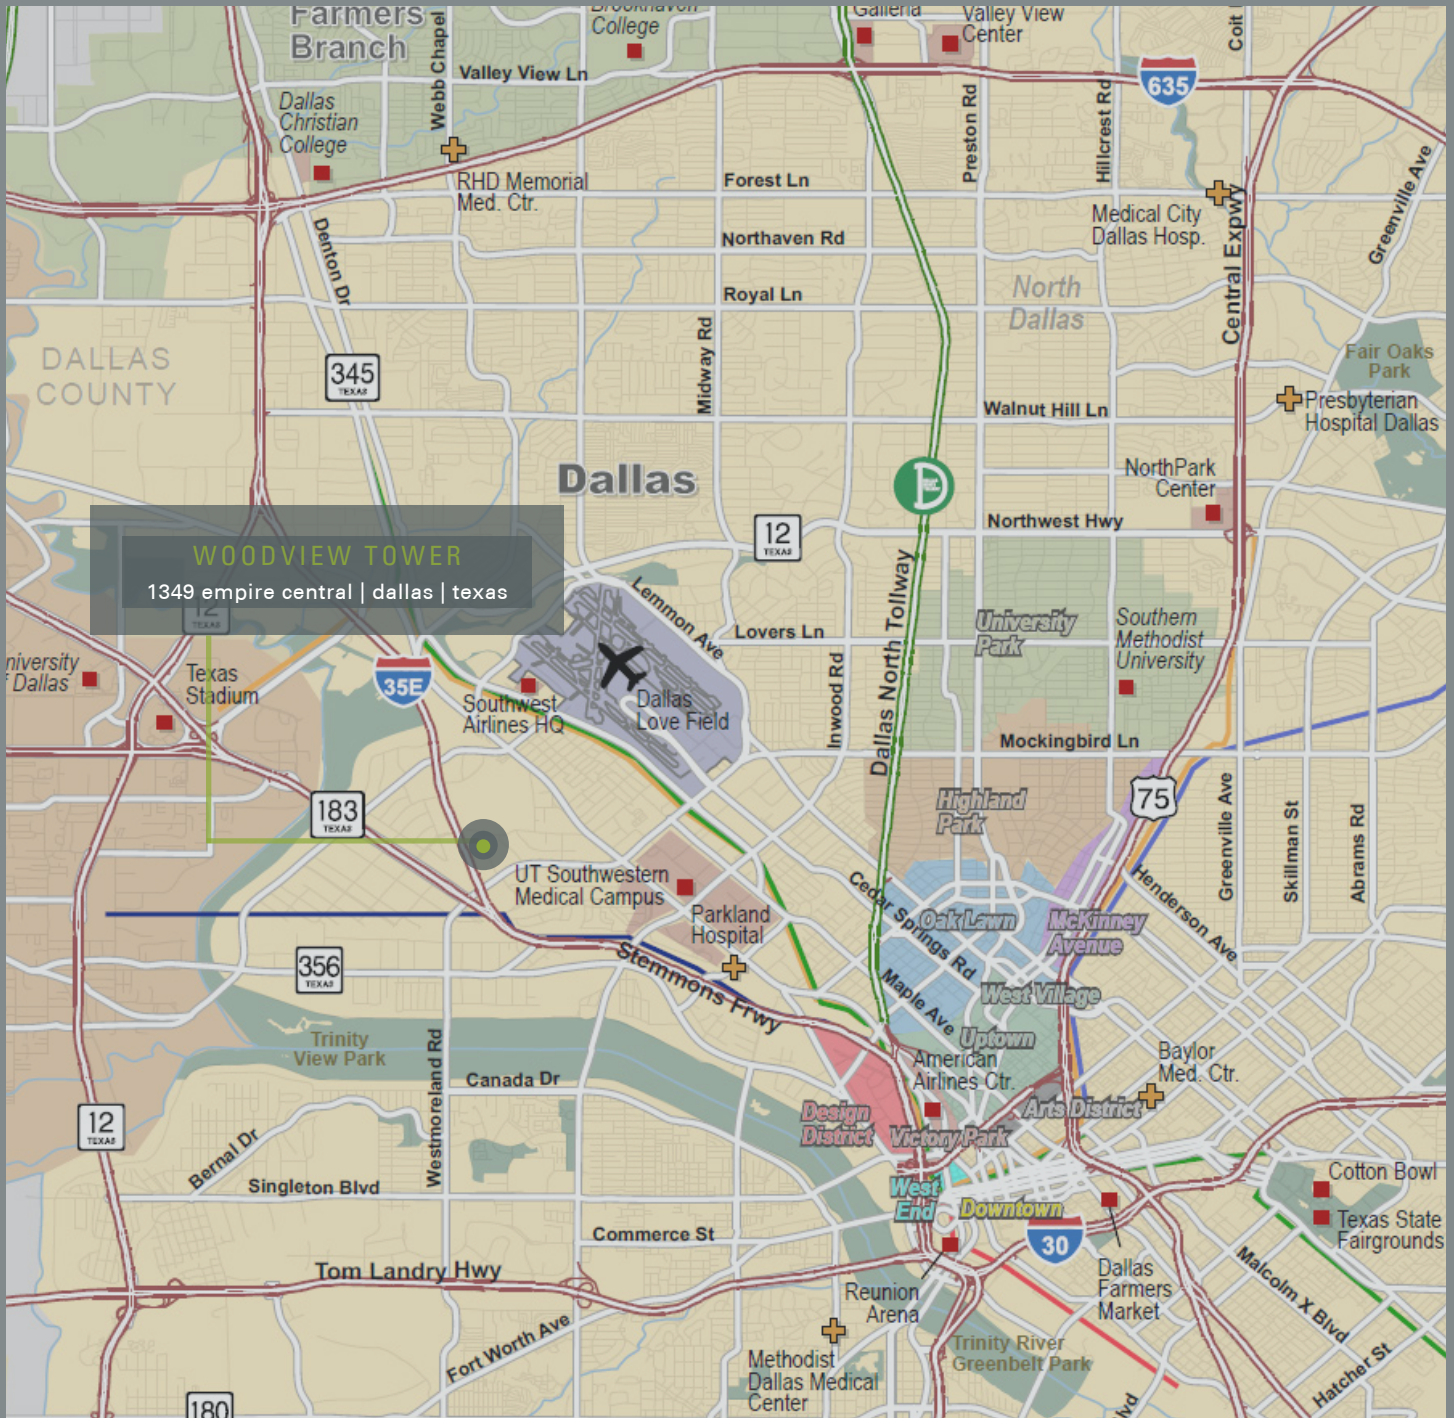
Farmers Branch

Brookhaven College

Galleria

Valley View Center

Valley View Ln

Webb Chapel

Dallas Christian College

RHD Memorial Med. Ctr.

Forest Ln

Northaven Rd

Royal Ln

Preston Rd

Hillcrest Rd

635

Coit

Medical City Dallas Hosp.

Central Expwy

Greenville Ave

Denton Dr

North Dallas

DALLAS COUNTY

345 TEXAS

Midway Rd

Fair Oaks Park

Presbyterian Hospital Dallas

Walnut Hill Ln

Dallas

NorthPark Center

Northwest Hwy

12 TEXAS

WOODVIEW TOWER

1349 empire central | dallas | texas

12 TEXAS

Lemmon Ave

Lovers Ln

Dallas North Tollway

University Park

Southern Methodist University

niversity f Dallas

Texas Stadium

35E

Southwest Airlines HQ

Dallas Love Field

Inwood Rd

Mockingbird Ln

Highland Park

75

Greenville Ave

Skillman St

Abrams Rd

183 TEXAS

UT Southwestern Medical Campus

Parkland Hospital

Cedar Springs Rd

Oak Lawn

McKinney Avenue

Henderson Ave

356 TEXAS

Stemmons Frwy

Maple Ave

West Village

Trinity View Park

Westmoreland Rd

Canada Dr

Uptown

American Airlines Ctr.

Baylor Med. Ctr.

Design District

Victory Park

Arts District

12 TEXAS

Bernal Dr

Singleton Blvd

West End

Downtown

Cotton Bowl

Texas State Fairgrounds

Commerce St

30

Tom Landry Hwy

Reunion Arena

Dallas Farmers Market

Malcolm X Blvd

Trinity River Greenbelt Park

Fort Worth Ave

Methodist Dallas Medical Center

Hatcher St

180

lvd